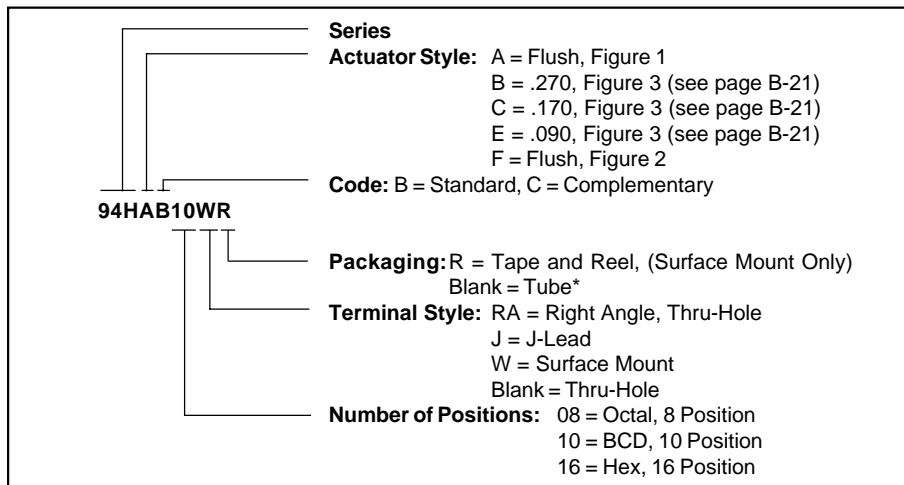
Series
Actuator Style: A = Flush, Figure 1
B = .270, Figure 3 (see page B-21)
C = .170, Figure 3 (see page B-21)
E = .090, Figure 3 (see page B-21)
F = Flush, Figure 2
Code: B = Standard, C = Complementary

94HAB10WR

Packaging: R = Tape and Reel, (Surface Mount Only)
Blank = Tube*
Terminal Style: RA = Right Angle, Thru-Hole
J = J-Lead
W = Surface Mount
Blank = Thru-Hole
Number of Positions: 08 = Octal, 8 Position
10 = BCD, 10 Position
16 = Hex, 16 Position